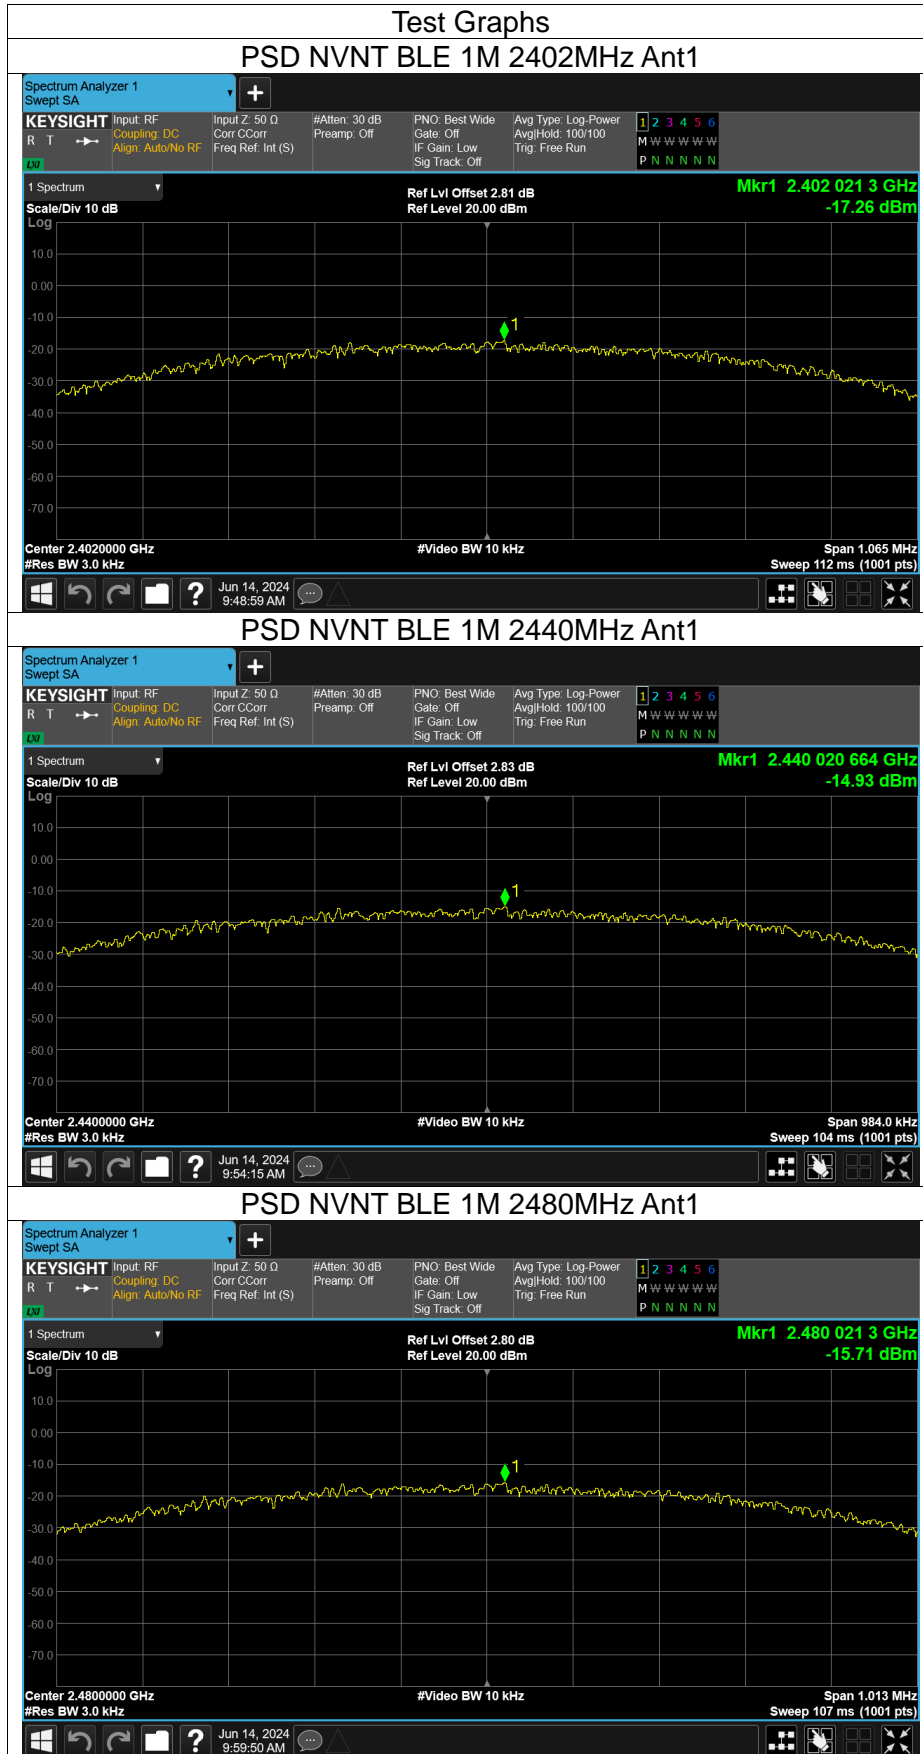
Test Graphs

PSD NVNT BLE 1M 2402MHz Ant1

Spectrum Analyzer 1
Swept SA

KEYSIGHT Input: RF Coupling: DC Align: Auto/No RF
R T
LXI
Input Z: 50 Ω Corr CCorr Freq Ref: Int (S)
#Atten: 30 dB Preamp: Off
PNO: Best Wide Gate: Off IF Gain: Low Sig Track: Off
Avg Type: Log-Power Avg|Hold: 100/100 Trig: Free Run
1 2 3 4 5 6
M W W W W W
P N N N N N

1 Spectrum
Scale/Div 10 dB
Log
Ref Lvl Offset 2.81 dB
Ref Level 20.00 dBm
Mkr1 2.402 021 3 GHz
-17.26 dBm

10.0
0.00
-10.0
-20.0
-30.0
-40.0
-50.0
-60.0
-70.0

1

Center 2.4020000 GHz
#Res BW 3.0 kHz
#Video BW 10 kHz
Span 1.065 MHz
Sweep 112 ms (1001 pts)

Jun 14, 2024
9:48:59 AM

PSD NVNT BLE 1M 2440MHz Ant1

Spectrum Analyzer 1
Swept SA

KEYSIGHT Input: RF Coupling: DC Align: Auto/No RF
R T
LXI
Input Z: 50 Ω Corr CCorr Freq Ref: Int (S)
#Atten: 30 dB Preamp: Off
PNO: Best Wide Gate: Off IF Gain: Low Sig Track: Off
Avg Type: Log-Power Avg|Hold: 100/100 Trig: Free Run
1 2 3 4 5 6
M W W W W W
P N N N N N

1 Spectrum
Scale/Div 10 dB
Log
Ref Lvl Offset 2.83 dB
Ref Level 20.00 dBm
Mkr1 2.440 020 664 GHz
-14.93 dBm

10.0
0.00
-10.0
-20.0
-30.0
-40.0
-50.0
-60.0
-70.0

1

Center 2.4400000 GHz
#Res BW 3.0 kHz
#Video BW 10 kHz
Span 984.0 kHz
Sweep 104 ms (1001 pts)

Jun 14, 2024
9:54:15 AM

PSD NVNT BLE 1M 2480MHz Ant1

Spectrum Analyzer 1
Swept SA

KEYSIGHT Input: RF Coupling: DC Align: Auto/No RF
R T
LXI
Input Z: 50 Ω Corr CCorr Freq Ref: Int (S)
#Atten: 30 dB Preamp: Off
PNO: Best Wide Gate: Off IF Gain: Low Sig Track: Off
Avg Type: Log-Power Avg|Hold: 100/100 Trig: Free Run
1 2 3 4 5 6
M W W W W W
P N N N N N

1 Spectrum
Scale/Div 10 dB
Log
Ref Lvl Offset 2.80 dB
Ref Level 20.00 dBm
Mkr1 2.480 021 3 GHz
-15.71 dBm

10.0
0.00
-10.0
-20.0
-30.0
-40.0
-50.0
-60.0
-70.0

1

Center 2.4800000 GHz
#Res BW 3.0 kHz
#Video BW 10 kHz
Span 1.013 MHz
Sweep 107 ms (1001 pts)

Jun 14, 2024
9:59:50 AM